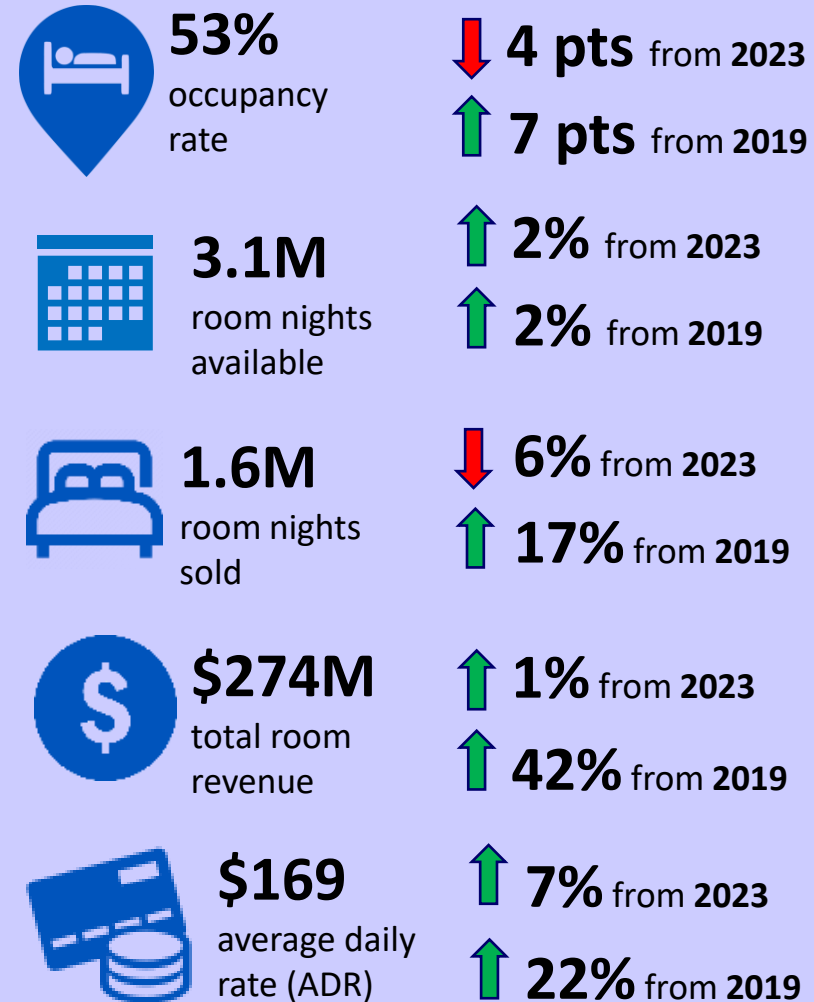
53%
occupancy rate

4 pts from 2023

7 pts from 2019

3.1M
room nights available

2% from 2023

2% from 2019

1.6M
room nights sold

6% from 2023

17% from 2019

$274M
total room revenue

1% from 2023

42% from 2019

$169
average daily rate (ADR)

7% from 2023

22% from 2019